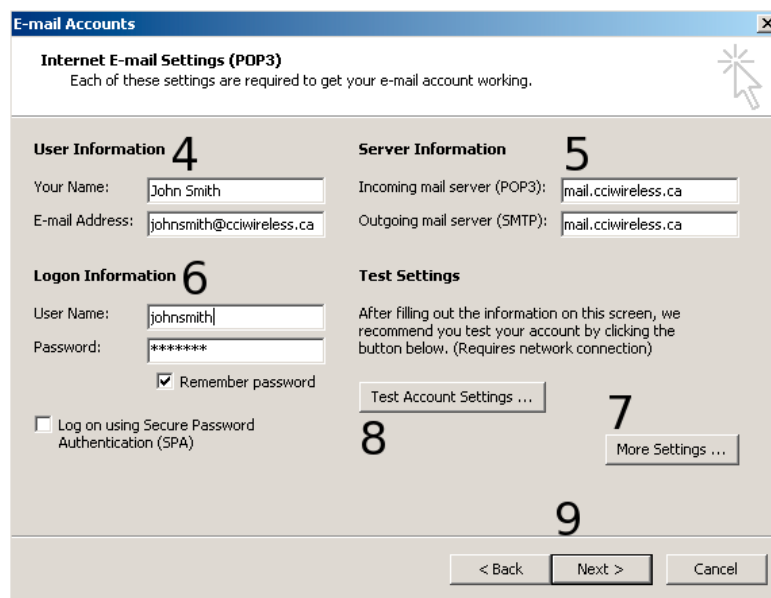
E-mail Accounts

X

Internet E-mail Settings (POP3)
Each of these settings are required to get your e-mail account working.

User Information 4

Your Name: John Smith

E-mail Address: johnsmith@cciwireless.ca

Logon Information 6

User Name: johnsmith

Password: *******

Remember password

Log on using Secure Password Authentication (SPA)

Server Information 5

Incoming mail server (POP3): mail.cciwireless.ca

Outgoing mail server (SMTP): mail.cciwireless.ca

Test Settings

After filling out the information on this screen, we recommend you test your account by clicking the button below. (Requires network connection)

Test Account Settings ...

8

7

More Settings ...

9

< Back

Next >

Cancel